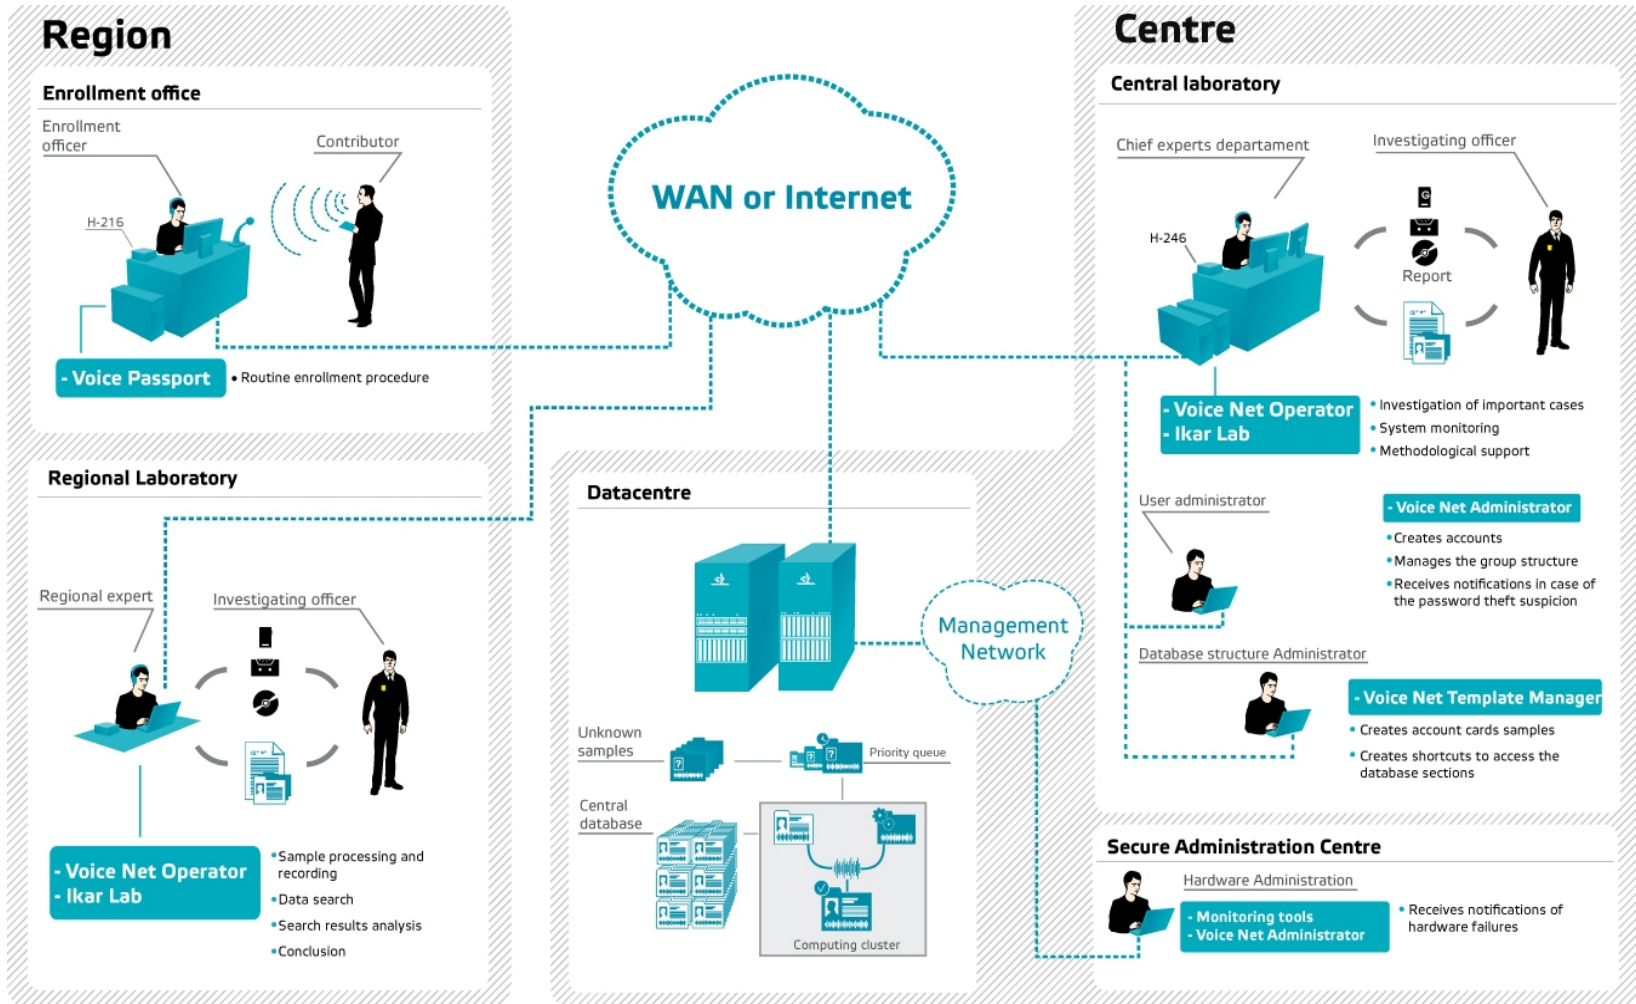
Region

Enrollment office

Enrollment officer

Contributor

H-216

- Voice Passport

• Routine enrollment procedure

WAN or Internet

Centre

Central laboratory

Chief experts departament

Investigating officer

H-246

Report

- Voice Net Operator
- Ikar Lab

• Investigation of important cases
• System monitoring
• Methodological support

User administrator

- Voice Net Administrator

• Creates accounts
• Manages the group structure
• Receives notifications in case of the password theft suspicion

Database structure Administrator

- Voice Net Template Manager

• Creates account cards samples
• Creates shortcuts to access the database sections

Regional Laboratory

Regional expert

Investigating officer

- Voice Net Operator
- Ikar Lab

• Sample processing and recording
• Data search
• Search results analysis
• Conclusion

Datacentre

Management Network

Unknown samples

Priority queue

Central database

Computing cluster

Secure Administration Centre

Hardware Administration

- Monitoring tools
- Voice Net Administrator

• Receives notifications of hardware failures